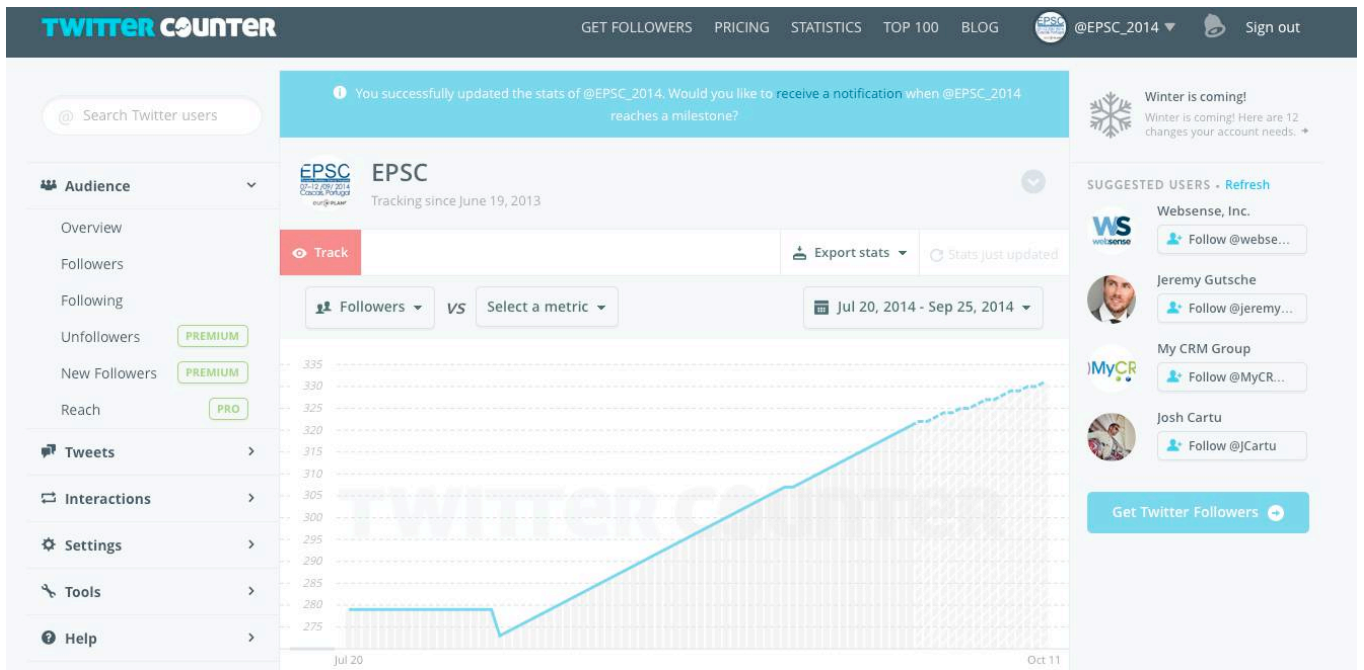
TWITTER COUNTER

GET FOLLOWERS PRICING STATISTICS TOP 100 BLOG @EPSC_2014 Sign out

Search Twitter users

Audience
Overview
Followers
Following
Unfollowers PREMIUM
New Followers PREMIUM
Reach PRO
Tweets
Interactions
Settings
Tools
Help

You successfully updated the stats of @EPSC_2014. Would you like to receive a notification when @EPSC_2014 reaches a milestone?

EPSC
Tracking since June 19, 2013

Track
Export stats
Stats just updated

Followers VS Select a metric
Jul 20, 2014 - Sep 25, 2014

335
330
325
320
315
310
305
300
295
290
285
280
275

Jul 20
Oct 11

TWITTER COUNTER

Winter is coming!
Winter is coming! Here are 12 changes your account needs.

SUGGESTED USERS • Refresh
Websense, Inc.
Follow @webse...
Jeremy Gutsche
Follow @jeremy...
My CRM Group
Follow @MyCR...
Josh Cartu
Follow @JCartu

Get Twitter Followers